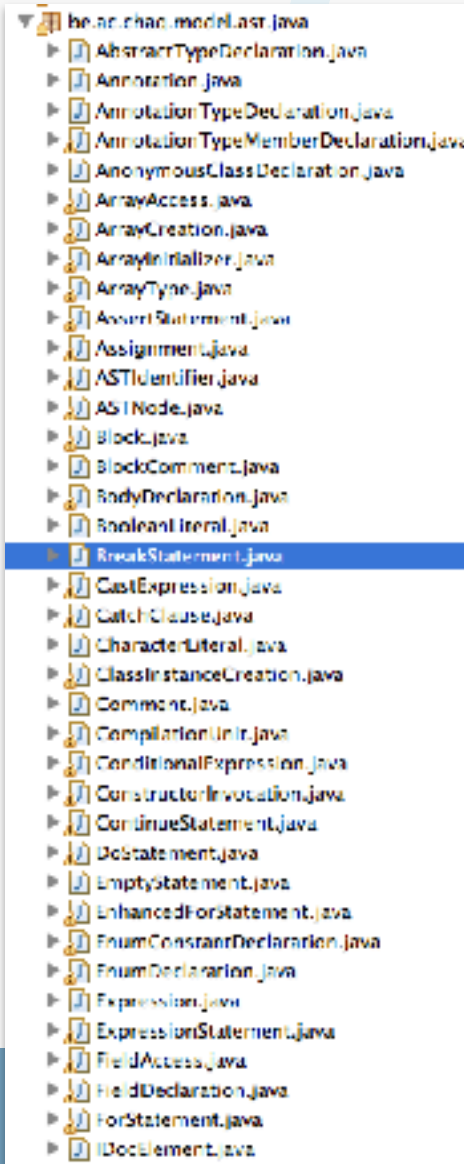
be.ac.chac.model.ast.java
AbstractTypeDeclaration.java
Annotation.java
AnnotationTypeDeclaration.java
AnnotationTypeMemberDeclaration.java
AnonymousClassDeclaration.java
ArrayAccess.java
ArrayCreation.java
ArrayInitializer.java
ArrayType.java
AssertStatement.java
Assignment.java
ASTIdentifier.java
ASTNode.java
Block.java
BlockComment.java
BodyDeclaration.java
BooleanLiteral.java
BreakStatement.java
CastExpression.java
CatchClause.java
CharacterLiteral.java
ClassInstanceCreation.java
Comment.java
CompilationUnit.java
ConditionalExpression.java
ConstructorInvocation.java
ContinueStatement.java
DoStatement.java
EmptyStatement.java
EnhancedForStatement.java
EnumConstantDeclaration.java
EnumDeclaration.java
Expression.java
ExpressionStatement.java
FieldAccess.java
FieldDeclaration.java
ForStatement.java
IDocElement.java